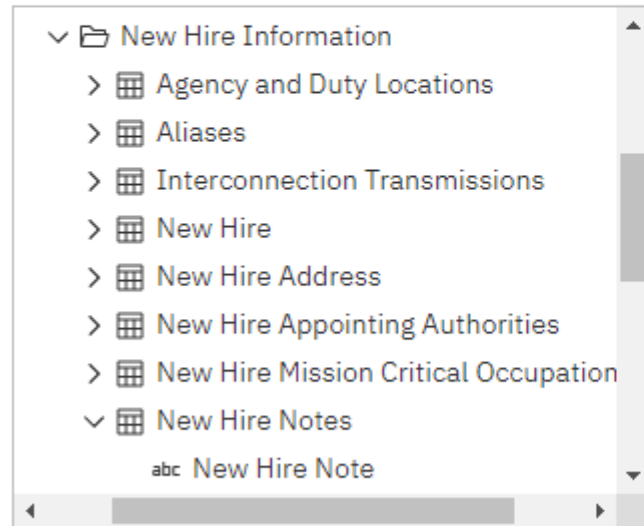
New Hire Information
Agency and Duty Locations
Aliases
Interconnection Transmissions
New Hire
New Hire Address
New Hire Appointing Authorities
New Hire Mission Critical Occupation
New Hire Notes
abc New Hire Note